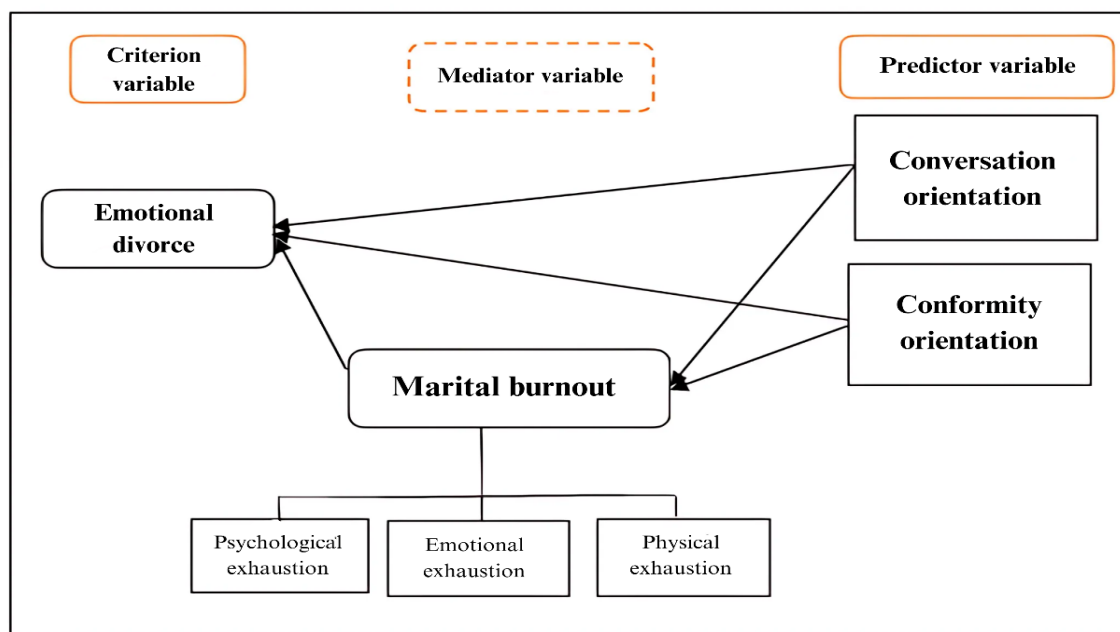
Criterion variable

Mediator variable

Predictor variable

Conversation orientation

Emotional divorce

Conformity orientation

Marital burnout

Psychological exhaustion

Emotional exhaustion

Physical exhaustion